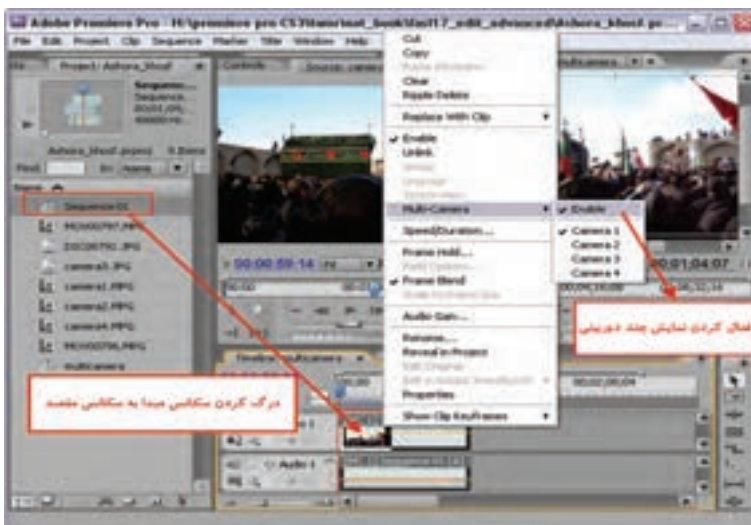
Adobe Premiere Pro - H:\premiere pro CS3\tamrinat_book\fasl17_edit_advanced\Ashora_khoof.pr...

File Edit Project Clip Sequence Marker Title Window Help

Project: Ashora_khoof

Sequence...
Sequence...
00;01;05...
48000 Hz

Ashora_khoof.prproj 9 Items

Find: In: Name

Name

Sequence 01
MOV00797.MPG
DSC00790.JPG
camera3.JPG
camera1.MPG
camera2.MPG
camera4.MPG
MOV00796.MPG
Multicamera

Controls Source: camera

00;00;59;14

00;01;04;07

Timeline: Multicamera

00;02;08;04

Audio 1

Cut
Copy
Paste Attributes
Clear
Ripple Delete
Replace With Clip
Enable
Unlink
Group
Ungroup
Synchronize
Multi-Camera
Speed/Duration...
Frame Hold...
Field Options...
Frame Blend
Scale to Frame Size
Audio Gain...
Rename...
Reveal in Project
Edit Original
Edit in Adobe Soundbooth
Properties
Show Clip Keyframes

Enable
Camera 1
Camera 2
Camera 3
Camera 4

فعال کردن نمایش چند دوربینی

درگ کردن سکانس مبدا به سکانس مقصد